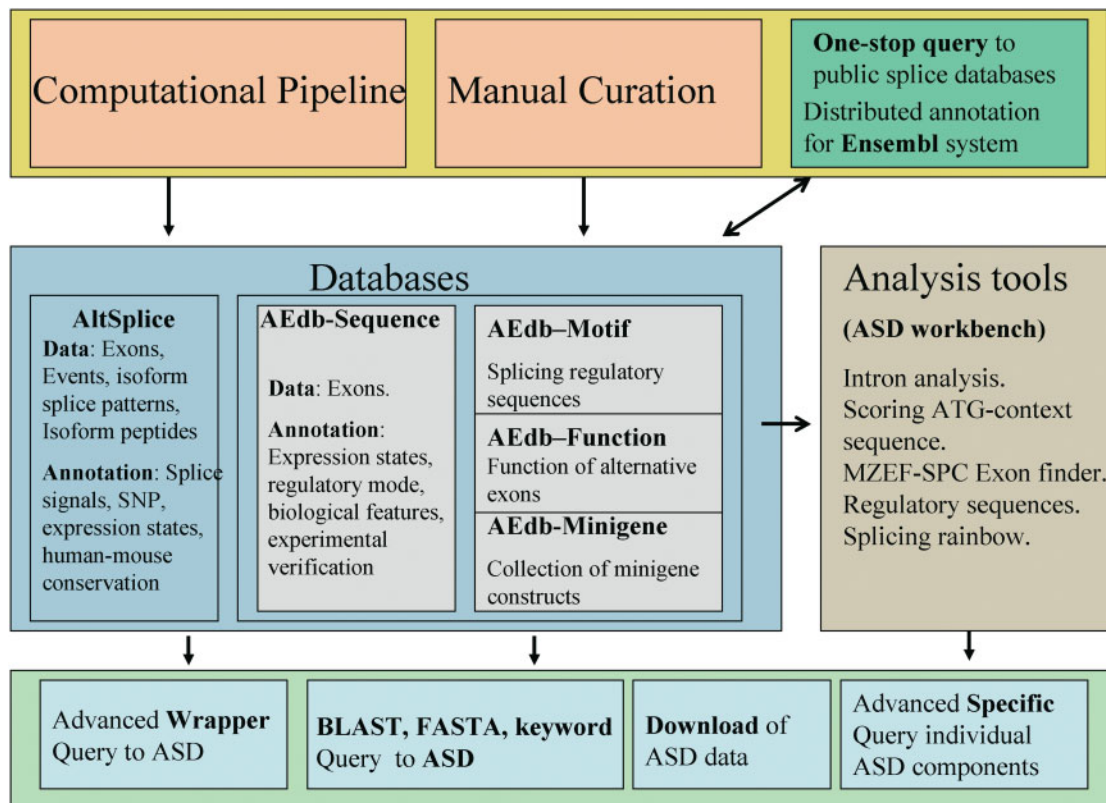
Computational Pipeline

Manual Curation

One-stop query to public splice databases
Distributed annotation for Ensembl system

Databases

AltSplice
Data: Exons, Events, isoform splice patterns, Isoform peptides
Annotation: Splice signals, SNP, expression states, human-mouse conservation

AEdb-Sequence
Data: Exons.
Annotation: Expression states, regulatory mode, biological features, experimental verification

AEdb–Motif
Splicing regulatory sequences

AEdb–Function
Function of alternative exons

AEdb-Minigene
Collection of minigene constructs

Analysis tools
(ASD workbench)
Intron analysis.
Scoring ATG-context sequence.
MZEF-SPC Exon finder.
Regulatory sequences.
Splicing rainbow.

Advanced Wrapper Query to ASD

BLAST, FASTA, keyword Query to ASD

Download of ASD data

Advanced Specific Query individual ASD components